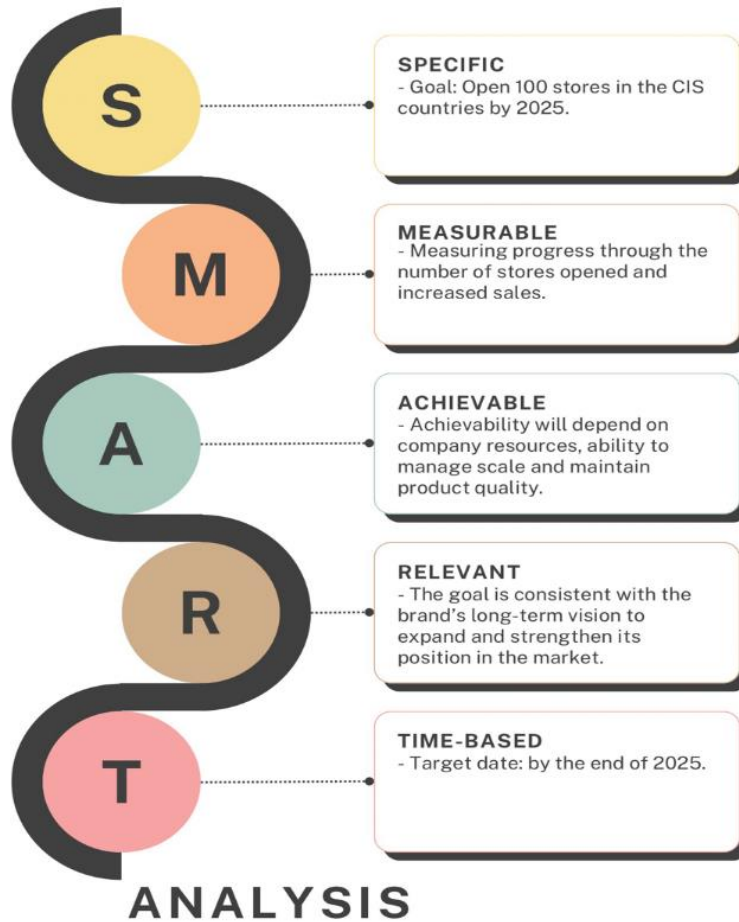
S

SPECIFIC
- Goal: Open 100 stores in the CIS countries by 2025.

M

MEASURABLE
- Measuring progress through the number of stores opened and increased sales.

A

ACHIEVABLE
- Achievability will depend on company resources, ability to manage scale and maintain product quality.

R

RELEVANT
- The goal is consistent with the brand's long-term vision to expand and strengthen its position in the market.

T

TIME-BASED
- Target date: by the end of 2025.

ANALYSIS